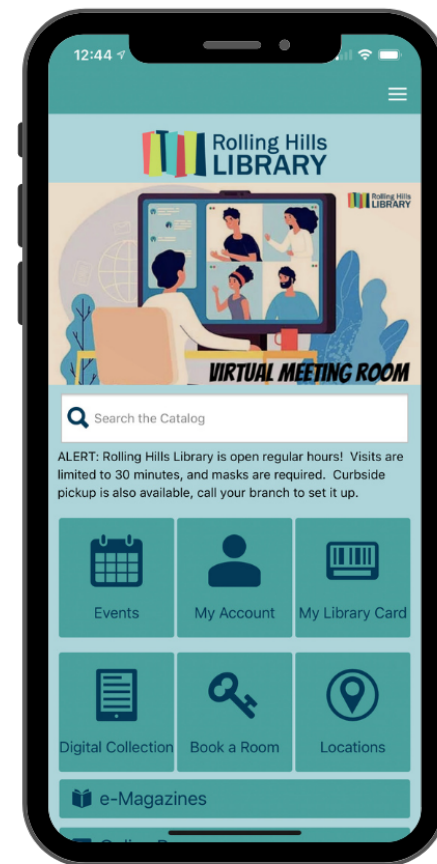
12:44

Rolling Hills LIBRARY

Rolling Hills LIBRARY

VIRTUAL MEETING ROOM

Search the Catalog

ALERT: Rolling Hills Library is open regular hours! Visits are limited to 30 minutes, and masks are required. Curbside pickup is also available, call your branch to set it up.

Events

My Account

My Library Card

Digital Collection

Book a Room

Locations

e-Magazines

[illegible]